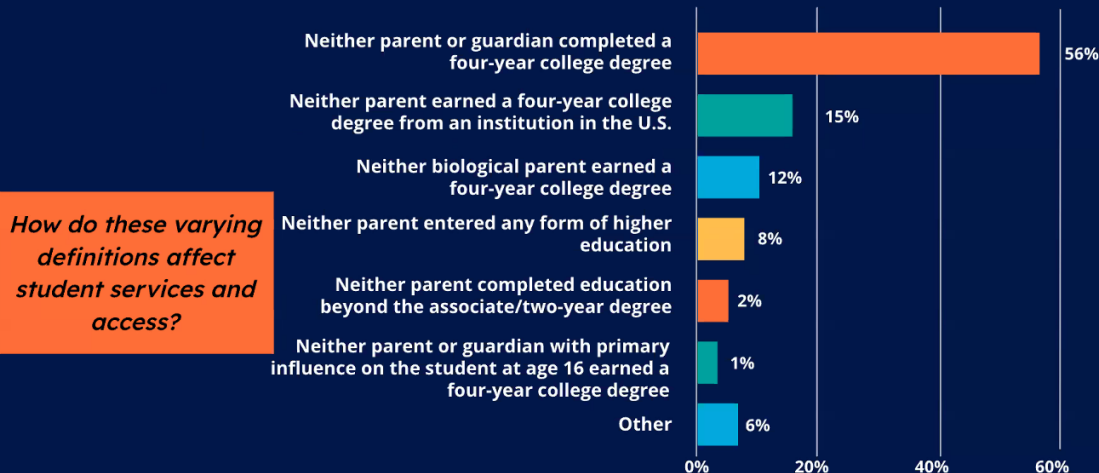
How do these varying definitions affect student services and access?

Neither parent or guardian completed a four-year college degree 56%

Neither parent earned a four-year college degree from an institution in the U.S. 15%

Neither biological parent earned a four-year college degree 12%

Neither parent entered any form of higher education 8%

Neither parent completed education beyond the associate/two-year degree 2%

Neither parent or guardian with primary influence on the student at age 16 earned a four-year college degree 1%

Other 6%

0% 20% 40% 60%